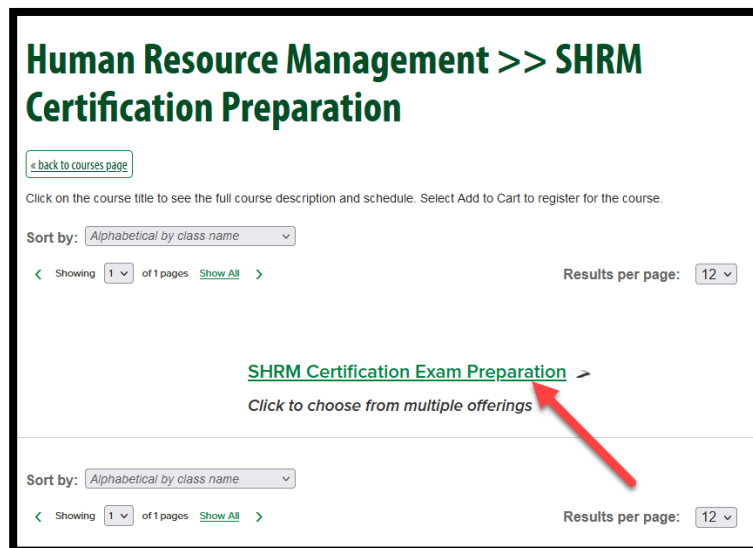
Human Resource Management >> SHRM Certification Preparation

« back to courses page

Click on the course title to see the full course description and schedule. Select Add to Cart to register for the course.

Sort by: Alphabetical by class name

‹ Showing 1 of 1 pages Show All ›

Results per page: 12

SHRM Certification Exam Preparation ➢

Click to choose from multiple offerings

Sort by: Alphabetical by class name

‹ Showing 1 of 1 pages Show All ›

Results per page: 12